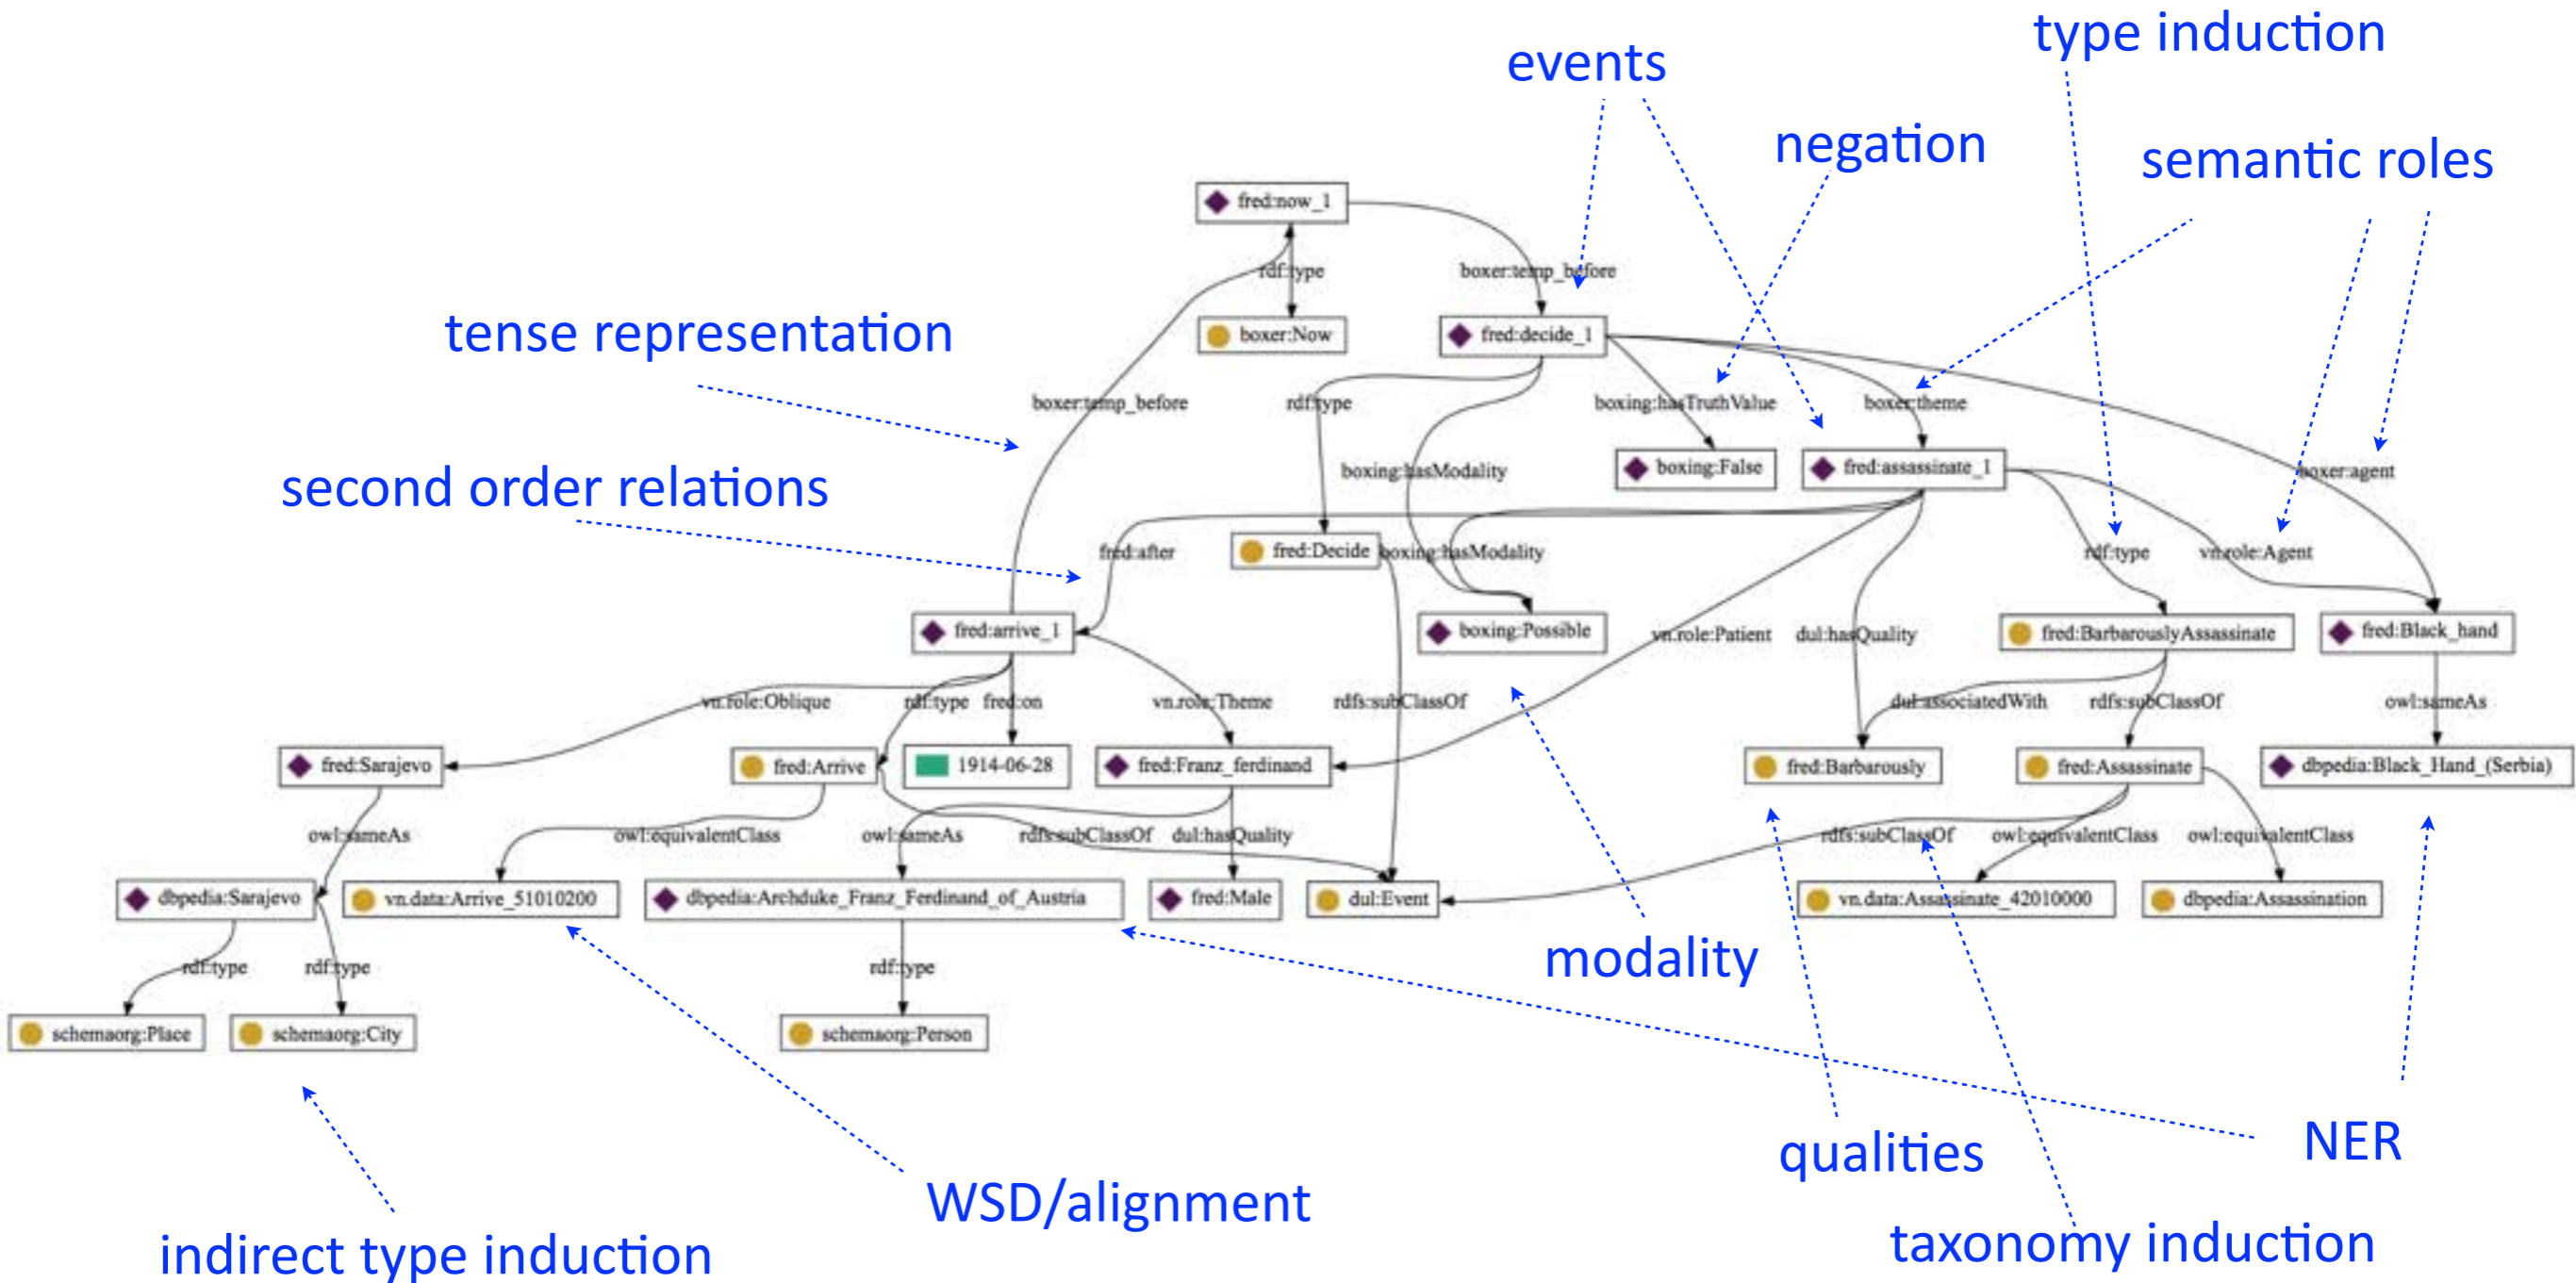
type induction

events

negation

semantic roles

tense representation

second order relations

fred:now_1

rdf:type

boxer:temp_before

boxer:Now

fred:decide_1

boxer:temp_before

rdf:type

boxing:hasTruthValue

boxer:theme

boxing:hasModality

boxing:False

fred:assassinate_1

boxer:agent

fred:after

fred:Decide

boxing:hasModality

rdf:type

vn.role:Agent

fred:arrive_1

boxing:Possible

vn.role:Patient

dul:hasQuality

fred:BarbarouslyAssassinate

fred:Black_hand

vn.role:Oblique

rdf:type

fred:on

vn.role:Theme

rdfs:subClassOf

dul:associatedWith

rdfs:subClassOf

owl:sameAs

fred:Sarajevo

fred:Arrive

1914-06-28

fred:Franz_ferdinand

fred:Barbarously

fred:Assassinate

dbpedia:Black_Hand_(Serbia)

owl:sameAs

owl:equivalentClass

owl:sameAs

rdfs:subClassOf

dul:hasQuality

rdfs:subClassOf

owl:equivalentClass

owl:equivalentClass

dbpedia:Sarajevo

vn.data:Arrive_51010200

dbpedia:Archduke_Franz_Ferdinand_of_Austria

fred:Male

dul:Event

vn.data:Assassinate_42010000

dbpedia:Assassination

rdf:type

rdf:type

rdf:type

modality

schemaorg:Place

schemaorg:City

schemaorg:Person

qualities

NER

WSD/alignment

indirect type induction

taxonomy induction